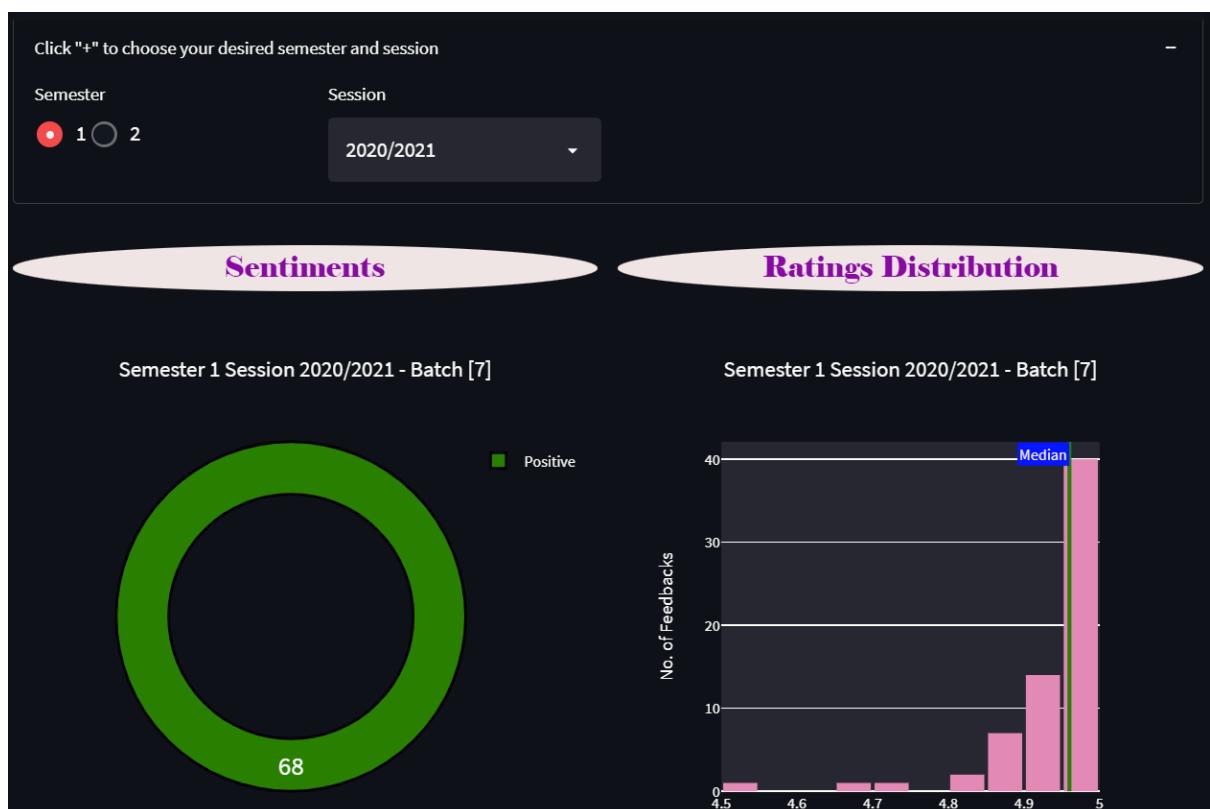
Click "+" to choose your desired semester and session

−

Semester

1 2

Session

2020/2021

Sentiments

Ratings Distribution

Semester 1 Session 2020/2021 - Batch [7]

Positive

68

Semester 1 Session 2020/2021 - Batch [7]

Median

No. of Feedbacks

40
30
20
10
0

4.5
4.6
4.7
4.8
4.9
5